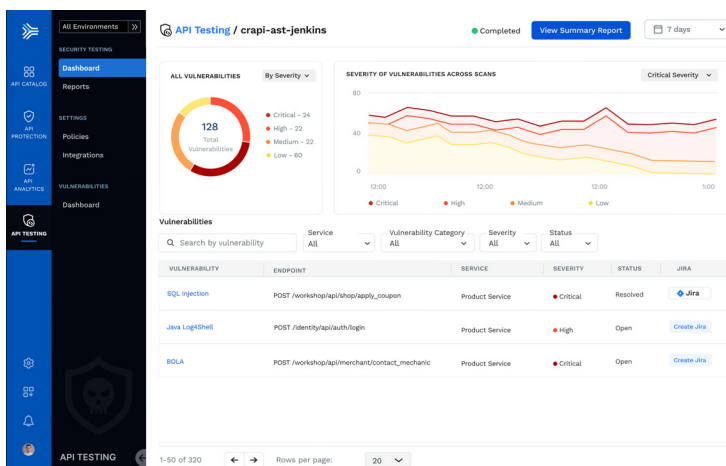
All Environments

SECURITY TESTING
Dashboard
Reports

SETTINGS
Policies
Integrations

VULNERABILITIES
Dashboard

API CATALOG
API PROTECTION
API ANALYTICS
API TESTING

API TESTING

API Testing / crapi-ast-jenkins

Completed
View Summary Report
7 days

ALL VULNERABILITIES
By Severity

128
Total Vulnerabilities

Critical - 24
High - 22
Medium - 22
Low - 60

SEVERITY OF VULNERABILITIES ACROSS SCANS
Critical Severity

80
40
0

12:00
12:00
12:00
1:00

Critical
High
Medium
Low

Vulnerabilities

Search by vulnerability
Service
All
Vulnerability Category
All
Severity
All
Status
All

| VULNERABILITY | ENDPOINT | SERVICE | SEVERITY | STATUS | JIRA |
|---|---|---|---|---|---|
| SQL Injection | POST /workshop/api/shop/apply_coupon | Product Service | Critical | Resolved | Jira |
| Java Log4Shell | POST /identity/api/auth/login | Product Service | High | Open | Create Jira |
| BOLA | POST /workshop/api/merchant/contact_mechanic | Product Service | Critical | Open | Create Jira |

1-50 of 320
Rows per page:
20